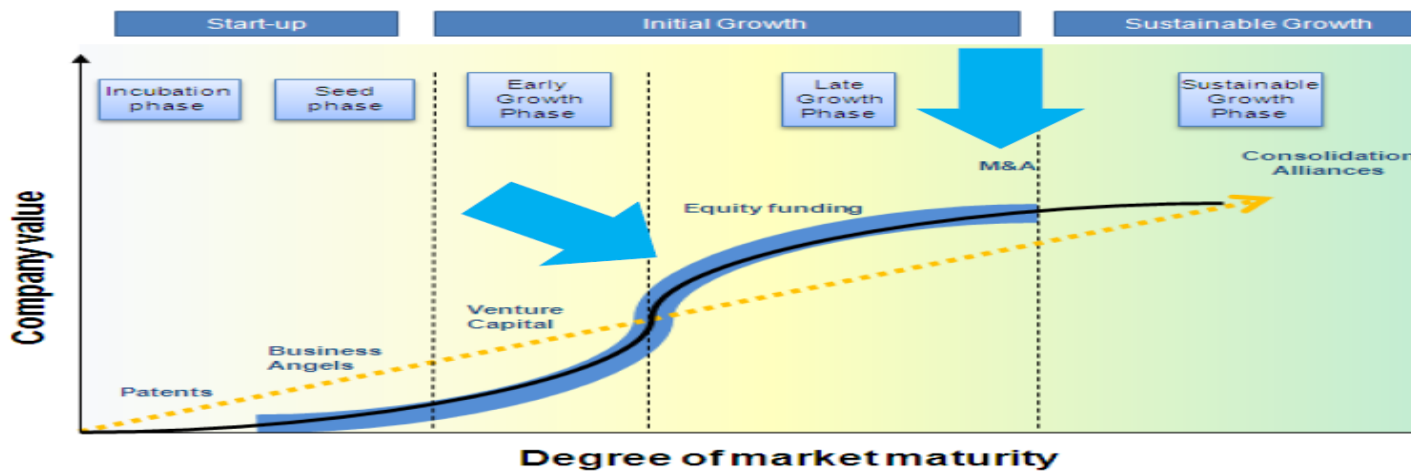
Start-up

Initial Growth

Sustainable Growth

Incubation phase

Seed phase

Early Growth Phase

Late Growth Phase

Sustainable Growth Phase

M&A

Consolidation Alliances

Equity funding

Venture Capital

Business Angels

Patents

Company value

Degree of market maturity